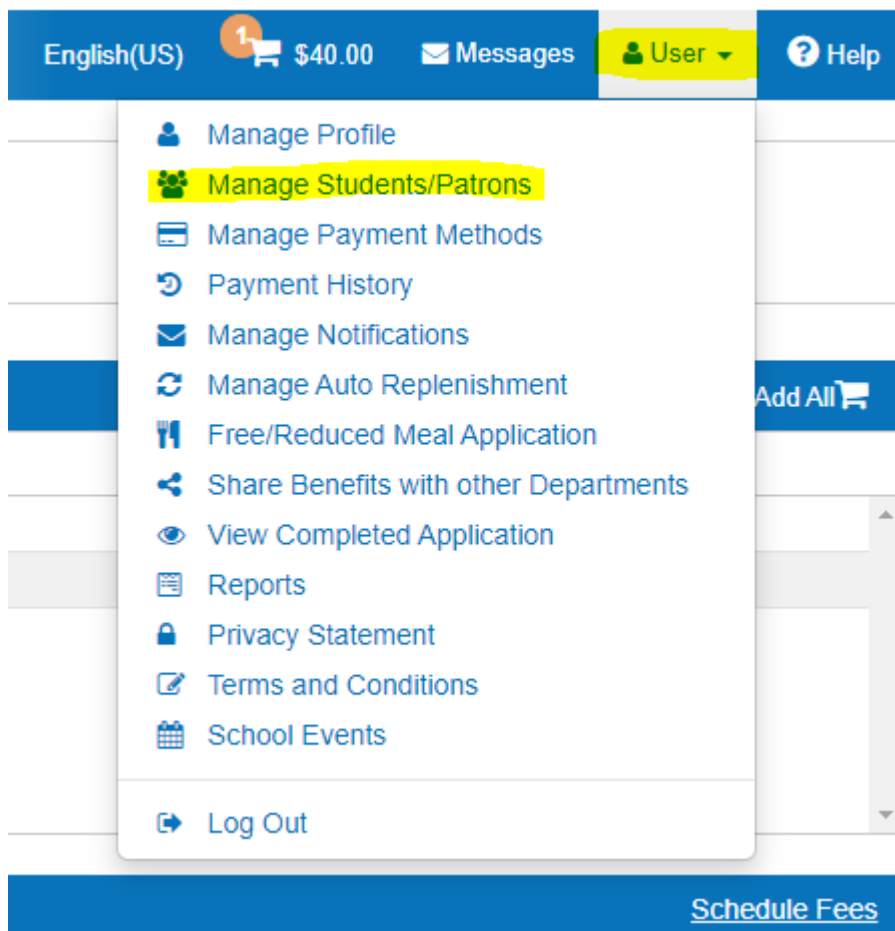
English(US) 1 $40.00 Messages User Help

Manage Profile
Manage Students/Patrons
Manage Payment Methods
Payment History
Manage Notifications
Manage Auto Replenishment
Free/Reduced Meal Application
Share Benefits with other Departments
View Completed Application
Reports
Privacy Statement
Terms and Conditions
School Events

Log Out

Add All

Schedule Fees